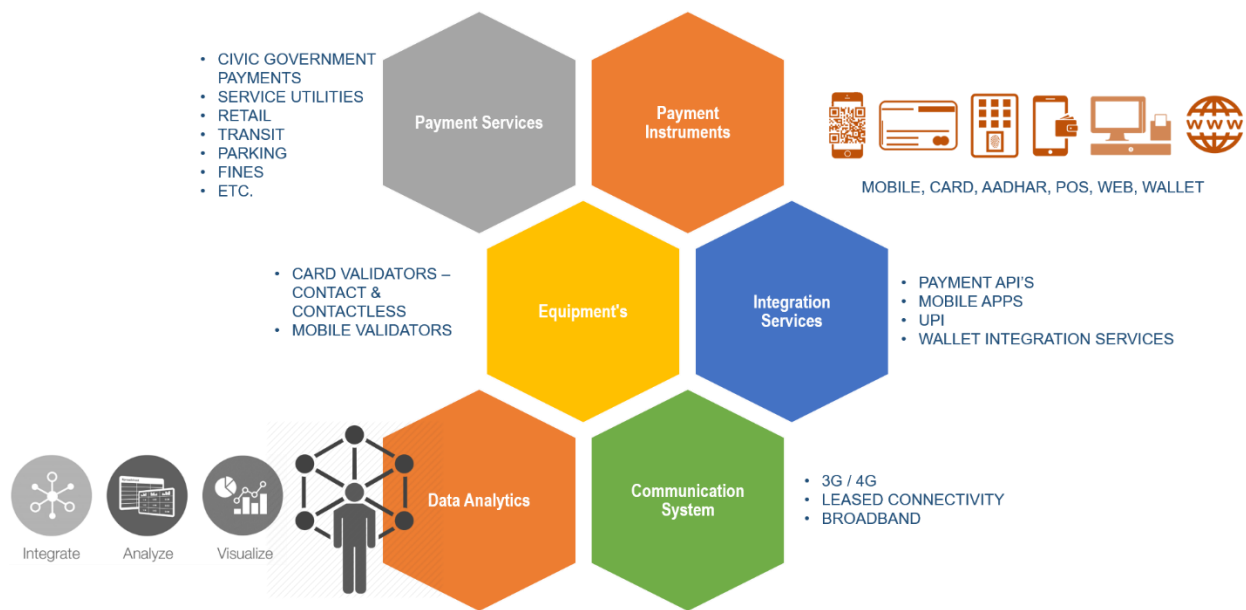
• CIVIC GOVERNMENT PAYMENTS
• SERVICE UTILITIES
• RETAIL
• TRANSIT
• PARKING
• FINES
• ETC.

Payment Services

Payment Instruments

www

MOBILE, CARD, AADHAR, POS, WEB, WALLET

• CARD VALIDATORS – CONTACT & CONTACTLESS
• MOBILE VALIDATORS

Equipment's

Integration Services

• PAYMENT API'S
• MOBILE APPS
• UPI
• WALLET INTEGRATION SERVICES

Integrate

Analyze

Visualize

Data Analytics

Communication System

• 3G / 4G
• LEASED CONNECTIVITY
• BROADBAND